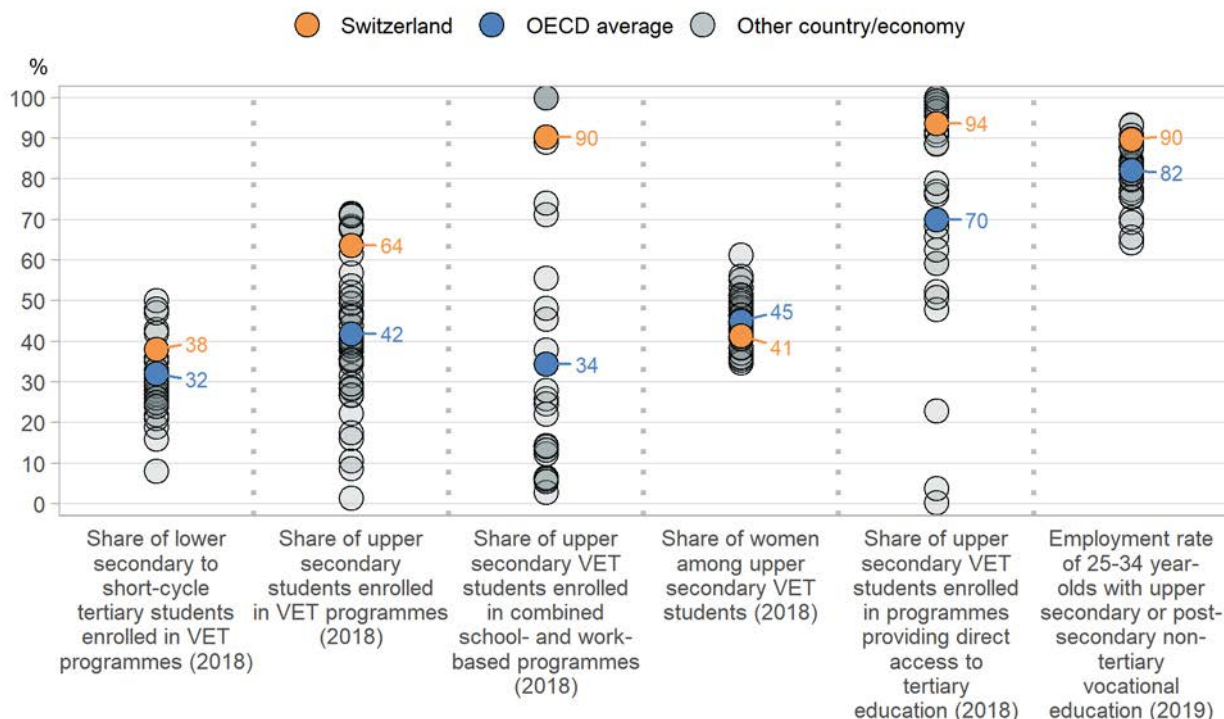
Switzerland OECD average Other country/economy

%

100
90
80
70
60
50
40
30
20
10
0

38
32
64
42
90
34
45
41
94
70
90
82

Share of lower secondary to short-cycle tertiary students enrolled in VET programmes (2018)

Share of upper secondary students enrolled in VET programmes (2018)

Share of upper secondary VET students enrolled in combined school- and work-based programmes (2018)

Share of women among upper secondary VET students (2018)

Share of upper secondary VET students enrolled in programmes providing direct access to tertiary education (2018)

Employment rate of 25-34 year-olds with upper secondary or post-secondary non-tertiary vocational education (2019)